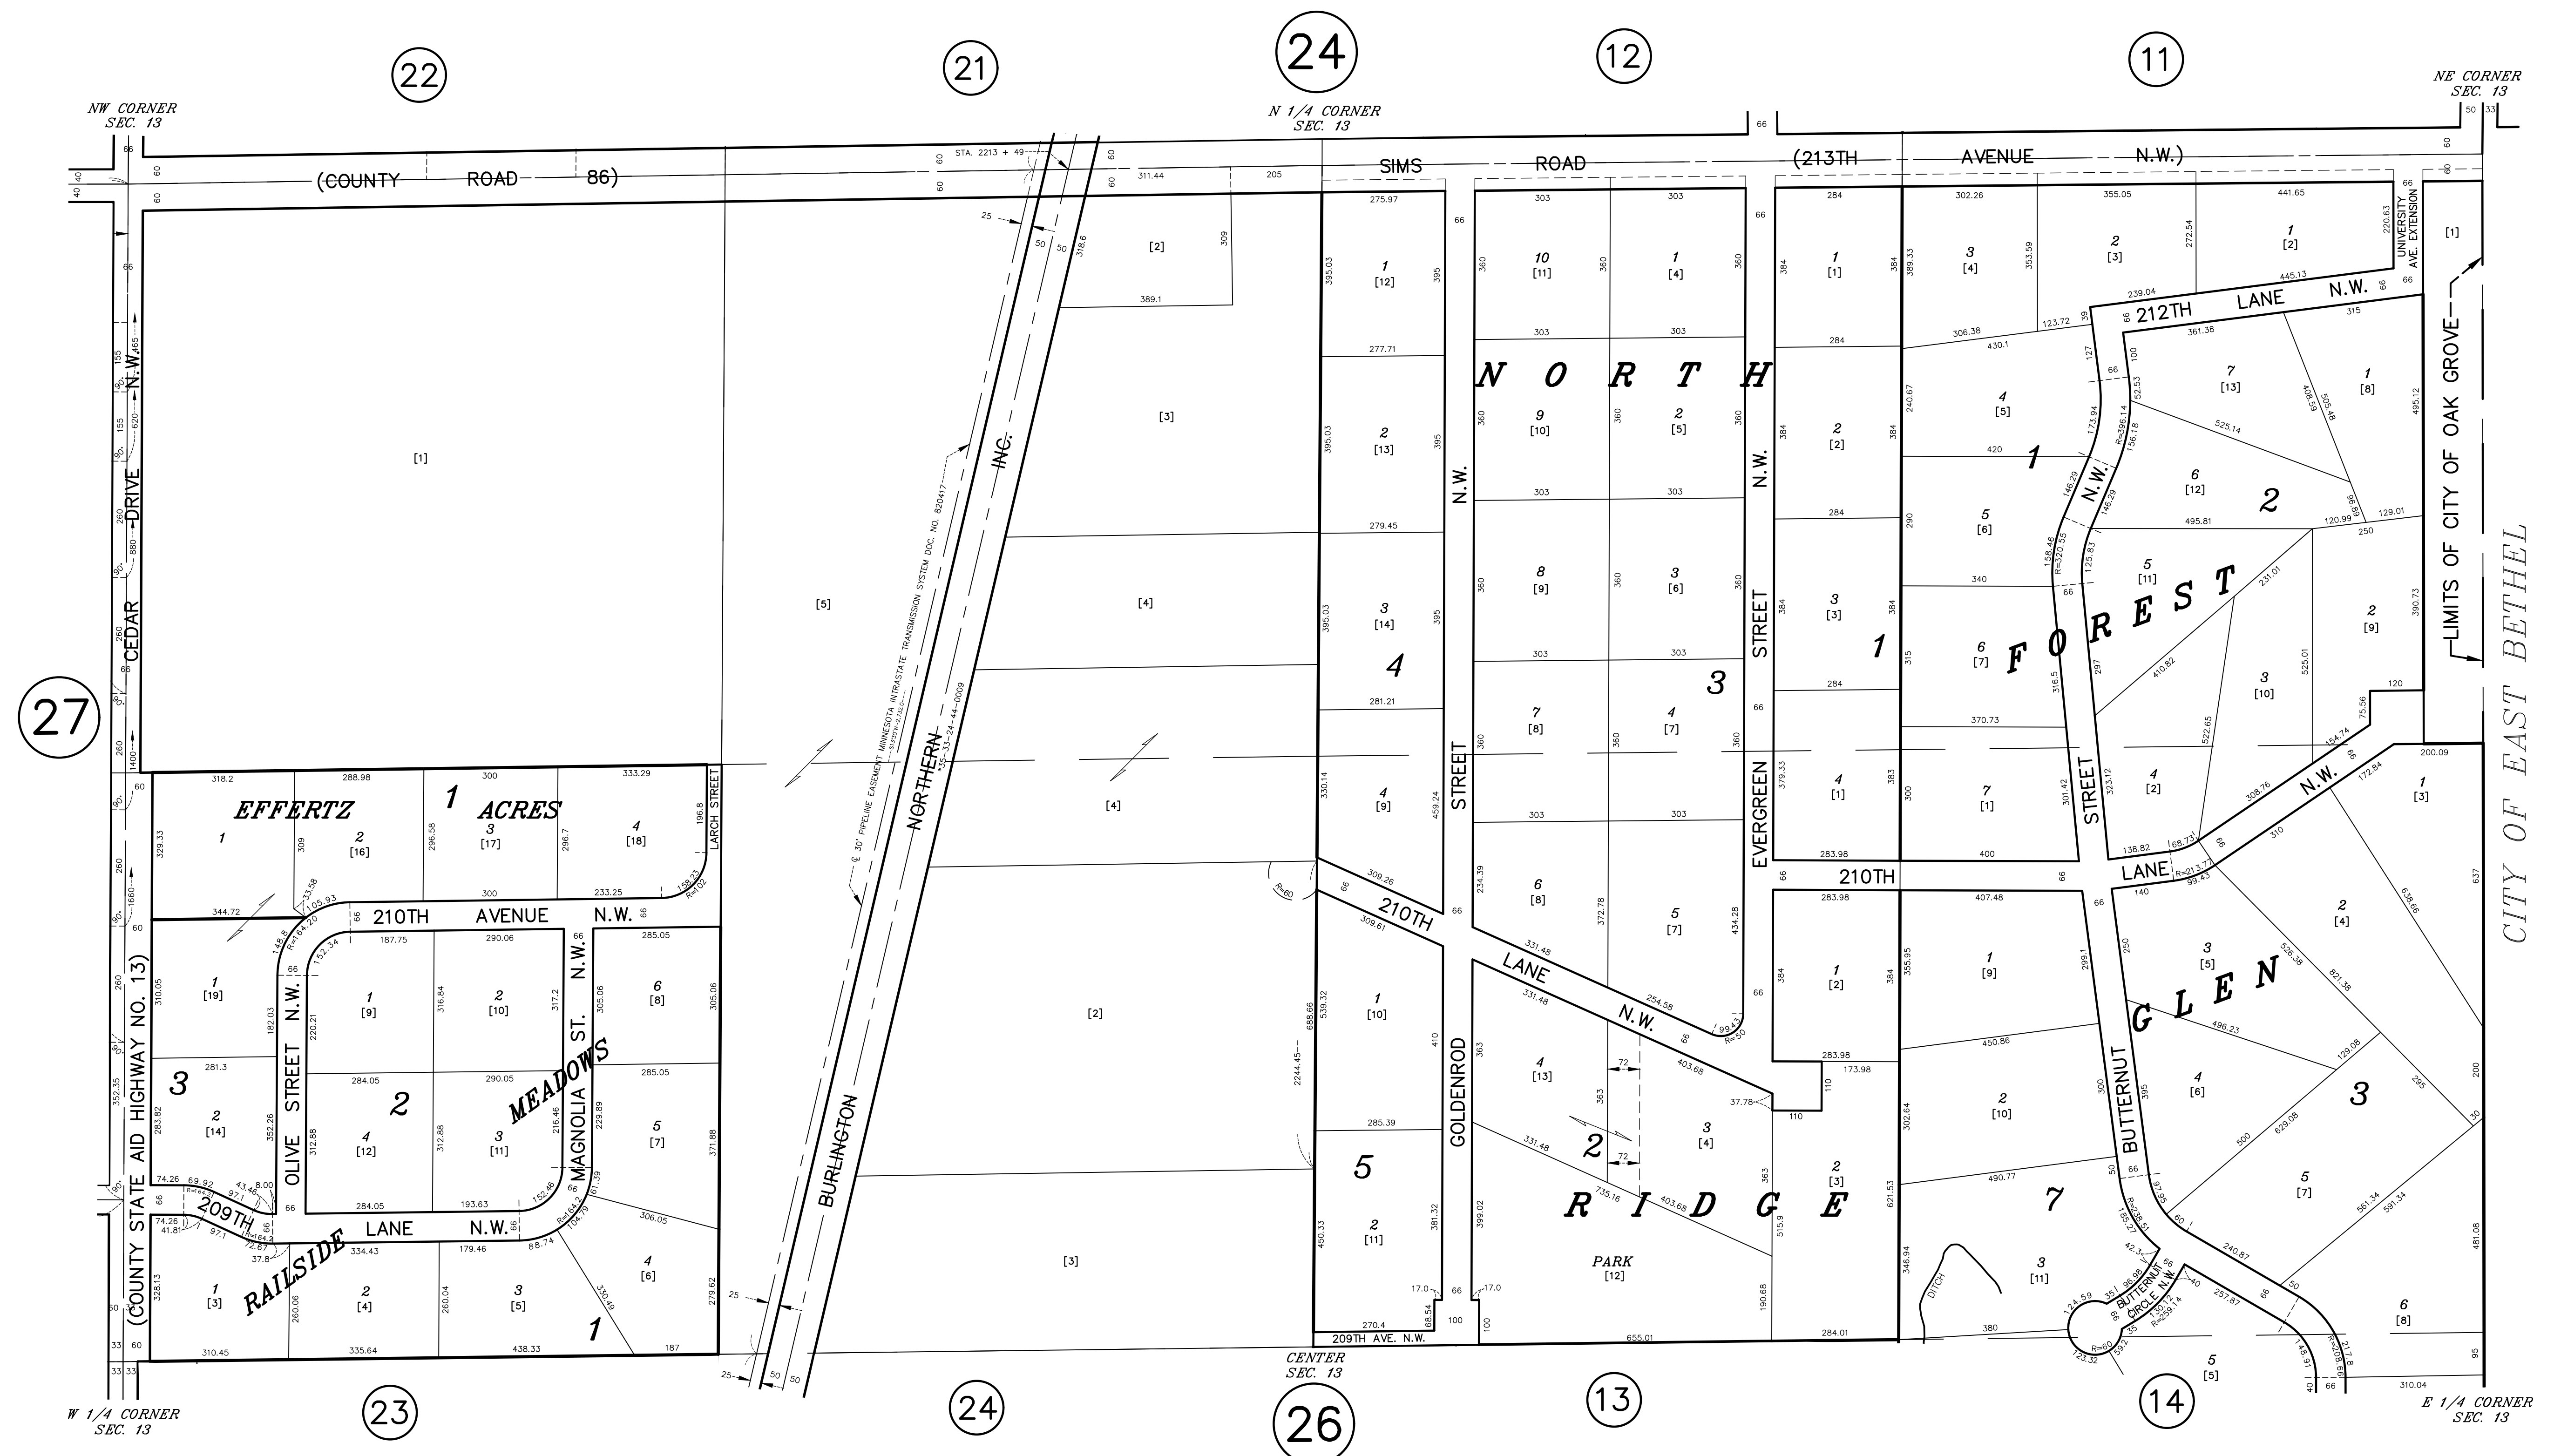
22 21 24 12 11

NW CORNER SEC. 13

N 1/4 CORNER SEC. 13

NE CORNER SEC. 13

(COUNTY ROAD 86)

SIMS ROAD (213TH AVENUE N.W.)

STA. 2213 + 49

27

CEDAR DRIVE N.W.

(COUNTY STATE AID HIGHWAY NO. 13)

[1]

[2]

[3]

[4]

[5]

[2]

[3]

[4]

EFFERTZ 1 ACRES

LARCH STREET

210TH AVENUE N.W.

OLIVE STREET N.W.

MAGNOLIA ST. N.W.

MEADOWS

RAILSIDE

209TH LANE N.W.

BURLINGTON NORTHERN INC.

℄ 30' PIPELINE EASEMENT MINNESOTA INTRASTATE TRANSMISSION SYSTEM DOC. NO. 820417

35-33-24-44-0009

NORTH FOREST

N.W. STREET

EVERGREEN STREET N.W.

210TH LANE N.W.

GOLDENROD STREET

RIDGE

PARK [12]

209TH AVE. N.W.

212TH LANE N.W.

UNIVERSITY AVE. EXTENSION

STREET N.W.

210TH LANE N.W.

GLEN

BUTTERNUT STREET

BUTTERNUT CIRCLE N.W.

DITCH

LIMITS OF CITY OF OAK GROVE

CITY OF EAST BETHEL

W 1/4 CORNER SEC. 13

CENTER SEC. 13

E 1/4 CORNER SEC. 13

23 24 26 13 14